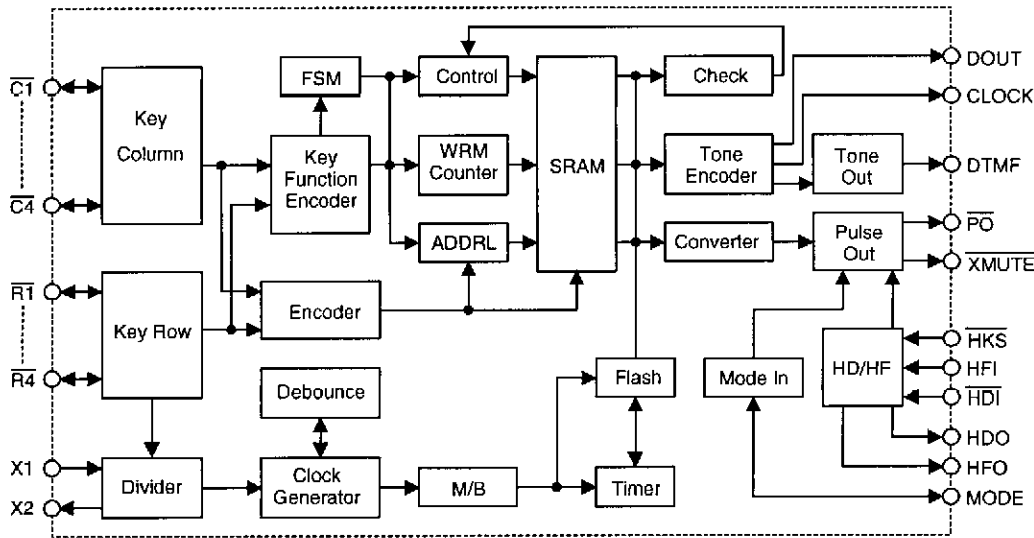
$\overline{C1}$
$\overline{C4}$
$\overline{R1}$
$\overline{R4}$
X1
X2

Key Column
Key Row
Divider

FSM
Key Function Encoder
Encoder
Debounce
Clock Generator

Control
WRM Counter
ADDRL
M/B

SRAM
Flash
Timer

Check
Tone Encoder
Converter
Tone Out
Pulse Out
Mode In
HD/HF

DOUT
CLOCK
DTMF
$\overline{PO}$
$\overline{XMUTE}$
$\overline{HKS}$
HFI
$\overline{HDI}$
HDO
HFO
MODE